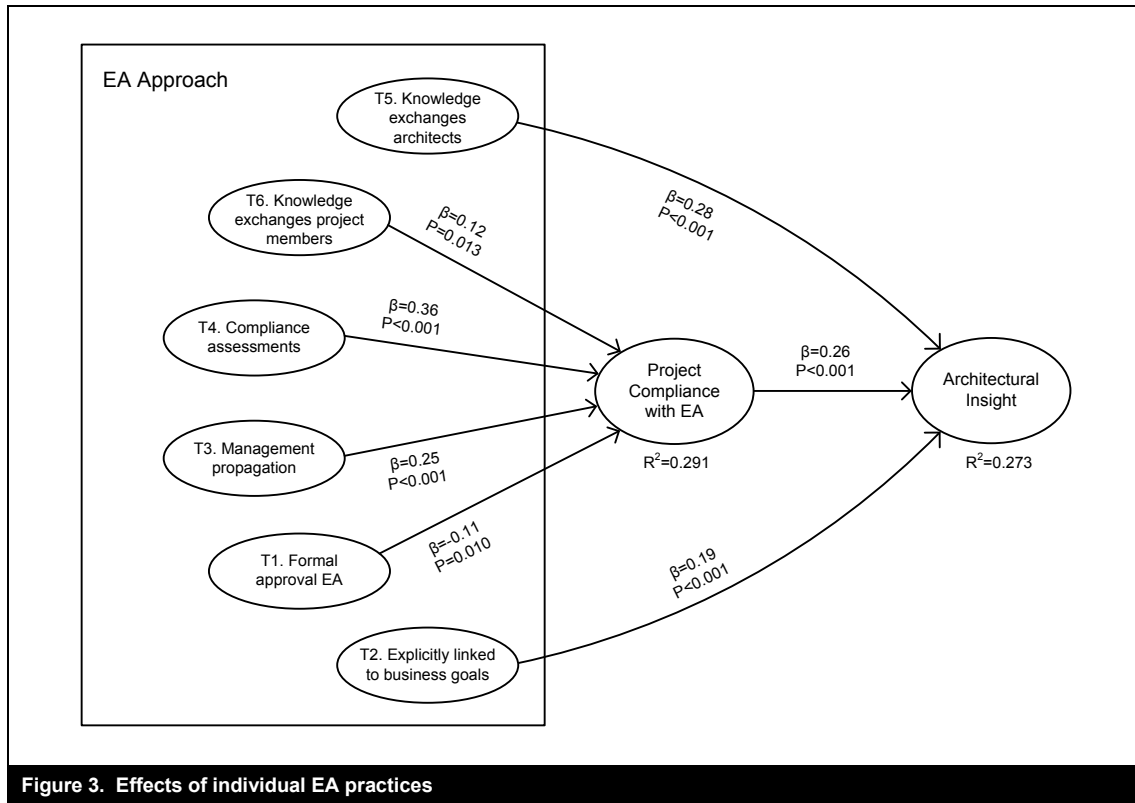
EA Approach

T5. Knowledge exchanges architects

T6. Knowledge exchanges project members

T4. Compliance assessments

T3. Management propagation

T1. Formal approval EA

T2. Explicitly linked to business goals

β=0.28
P<0.001

β=0.12
P=0.013

β=0.36
P<0.001

β=0.25
P<0.001

β=-0.11
P=0.010

β=0.19
P<0.001

Project Compliance with EA

$R^2$=0.291

β=0.26
P<0.001

Architectural Insight

$R^2$=0.273

Figure 3. Effects of individual EA practices